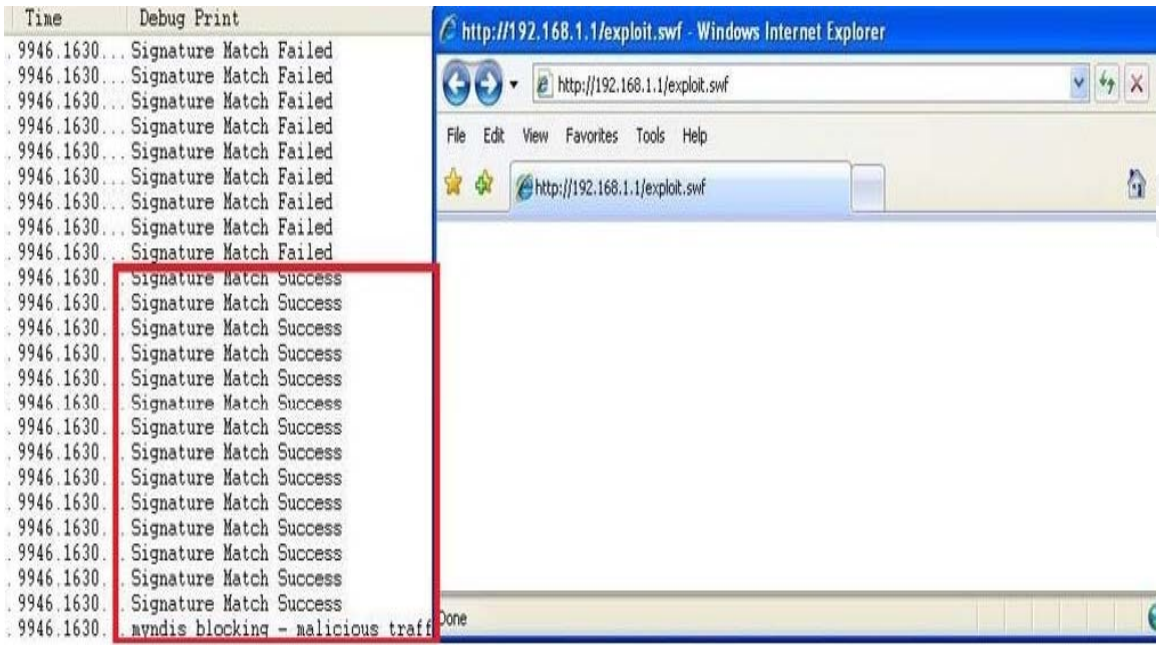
| Time | Debug Print |
|---|---|
| .9946.1630... | Signature Match Failed |
| .9946.1630... | Signature Match Failed |
| .9946.1630... | Signature Match Failed |
| .9946.1630... | Signature Match Failed |
| .9946.1630... | Signature Match Failed |
| .9946.1630... | Signature Match Failed |
| .9946.1630... | Signature Match Failed |
| .9946.1630... | Signature Match Failed |
| .9946.1630... | Signature Match Failed |
| .9946.1630... | Signature Match Success |
| .9946.1630... | Signature Match Success |
| .9946.1630... | Signature Match Success |
| .9946.1630... | Signature Match Success |
| .9946.1630... | Signature Match Success |
| .9946.1630... | Signature Match Success |
| .9946.1630... | Signature Match Success |
| .9946.1630... | Signature Match Success |
| .9946.1630... | Signature Match Success |
| .9946.1630... | Signature Match Success |
| .9946.1630... | Signature Match Success |
| .9946.1630... | Signature Match Success |
| .9946.1630... | Signature Match Success |
| .9946.1630... | Signature Match Success |
| .9946.1630... | myndis blocking - malicious traff |

http://192.168.1.1/exploit.swf - Windows Internet Explorer

http://192.168.1.1/exploit.swf

File Edit View Favorites Tools Help

http://192.168.1.1/exploit.swf

Done